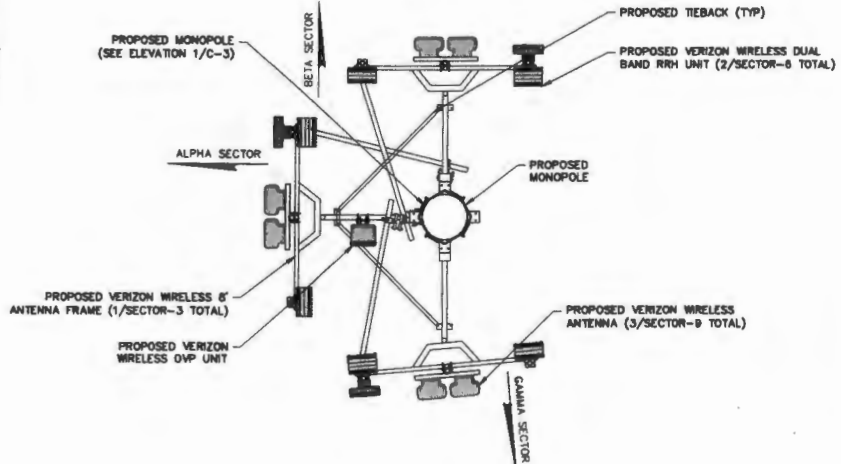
PROPOSED MONOPOLE
(SEE ELEVATION 1/C-3)

BETA SECTOR

PROPOSED TIEBACK (TYP)

PROPOSED VERIZON WIRELESS DUAL BAND RRH UNIT (2/SECTOR-6 TOTAL)

ALPHA SECTOR

PROPOSED MONOPOLE

PROPOSED VERIZON WIRELESS 8' ANTENNA FRAME (1/SECTOR-3 TOTAL)

PROPOSED VERIZON WIRELESS OVP UNIT

PROPOSED VERIZON WIRELESS ANTENNA (3/SECTOR-9 TOTAL)

GAMMA SECTOR